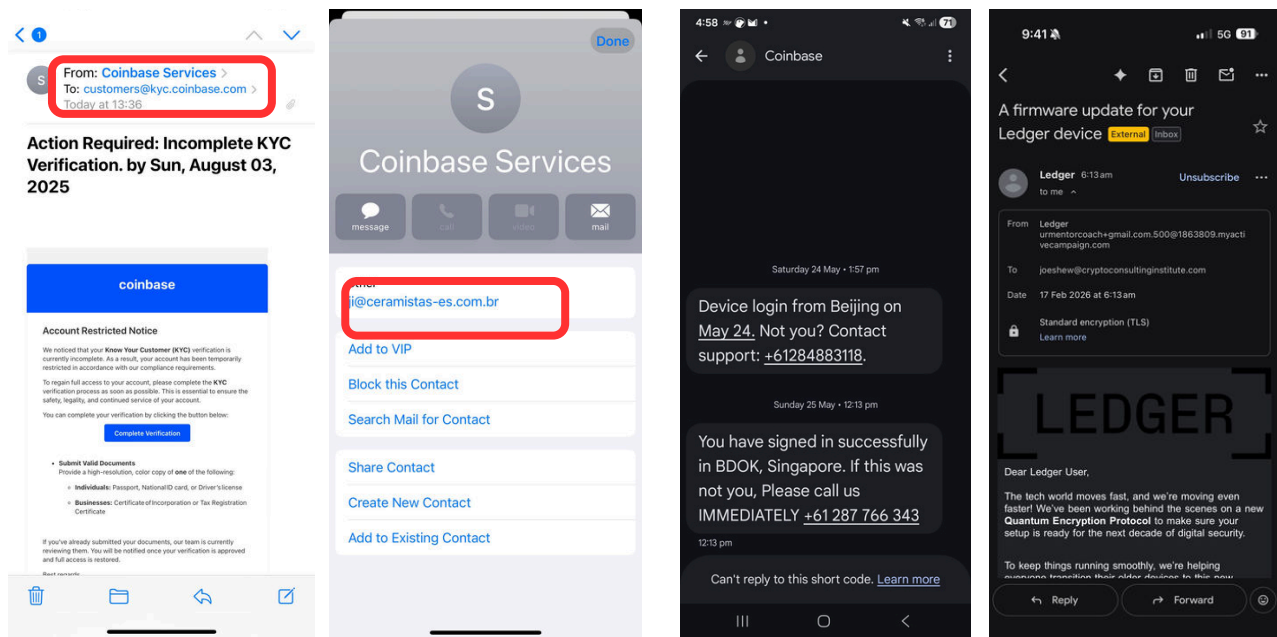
1

S From: Coinbase Services
To: customers@kyc.coinbase.com
Today at 13:36

Action Required: Incomplete KYC Verification. by Sun, August 03, 2025

coinbase

Account Restricted Notice

We noticed that your Know Your Customer (KYC) verification is currently incomplete. As a result, your account has been temporarily restricted in accordance with our compliance requirements.

To regain full access to your account, please complete the KYC verification process as soon as possible. This is essential to ensure the safety, legality, and continued service of your account.

You can complete your verification by clicking the button below:

Complete Verification

• Submit Valid Documents
Provide a high-resolution, color copy of one of the following:
◦ Individuals: Passport, National ID card, or Driver's license
◦ Businesses: Certificate of Incorporation or Tax Registration Certificate

If you've already submitted your documents, our team is currently reviewing them. You will be notified once your verification is approved and full access is restored.

Best regards,

Done

S

Coinbase Services

message call video mail

other
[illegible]i@ceramistas-es.com.br

Add to VIP
Block this Contact
Search Mail for Contact

Share Contact
Create New Contact
Add to Existing Contact

4:58 71

Coinbase

Saturday 24 May • 1:57 pm

Device login from Beijing on May 24. Not you? Contact support: +61284883118.

Sunday 25 May • 12:13 pm

You have signed in successfully in BDOK, Singapore. If this was not you, Please call us IMMEDIATELY +61 287 766 343

12:13 pm

Can't reply to this short code. Learn more

9:41 5G 91

A firmware update for your Ledger device External Inbox

Ledger 6:13 am
to me
Unsubscribe

From Ledger
urmentorcoach+gmail.com.500@1863809.myactivecampaign.com

To joeshew@cryptoconsultinginstitute.com

Date 17 Feb 2026 at 6:13 am

Standard encryption (TLS)
Learn more

LEDGER

Dear Ledger User,

The tech world moves fast, and we're moving even faster! We've been working behind the scenes on a new Quantum Encryption Protocol to make sure your setup is ready for the next decade of digital security.

To keep things running smoothly, we're helping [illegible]

Reply Forward